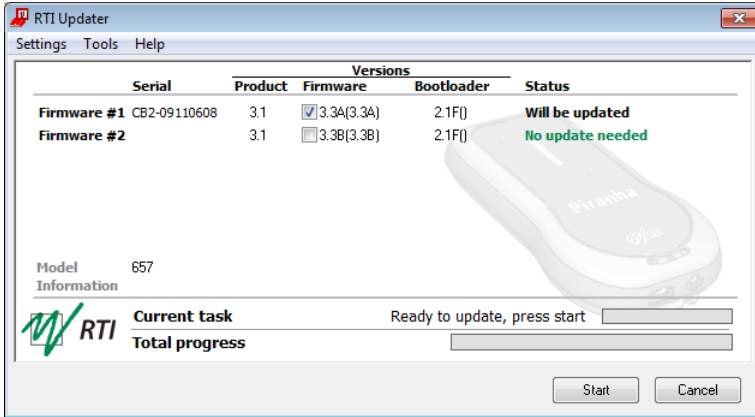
RTI Updater

Settings Tools Help

| | Serial | Product | Firmware | Bootloader | Status |
|---|---|---|---|---|---|
| | | Versions | | | |
| Firmware #1 | CB2-09110608 | 3.1 | 3.3A(3.3A) | 2.1F() | Will be updated |
| Firmware #2 | | 3.1 | 3.3B(3.3B) | 2.1F() | No update needed |

Piranha

Model Information 657

RTI

Current task Ready to update, press start

Total progress

Start Cancel